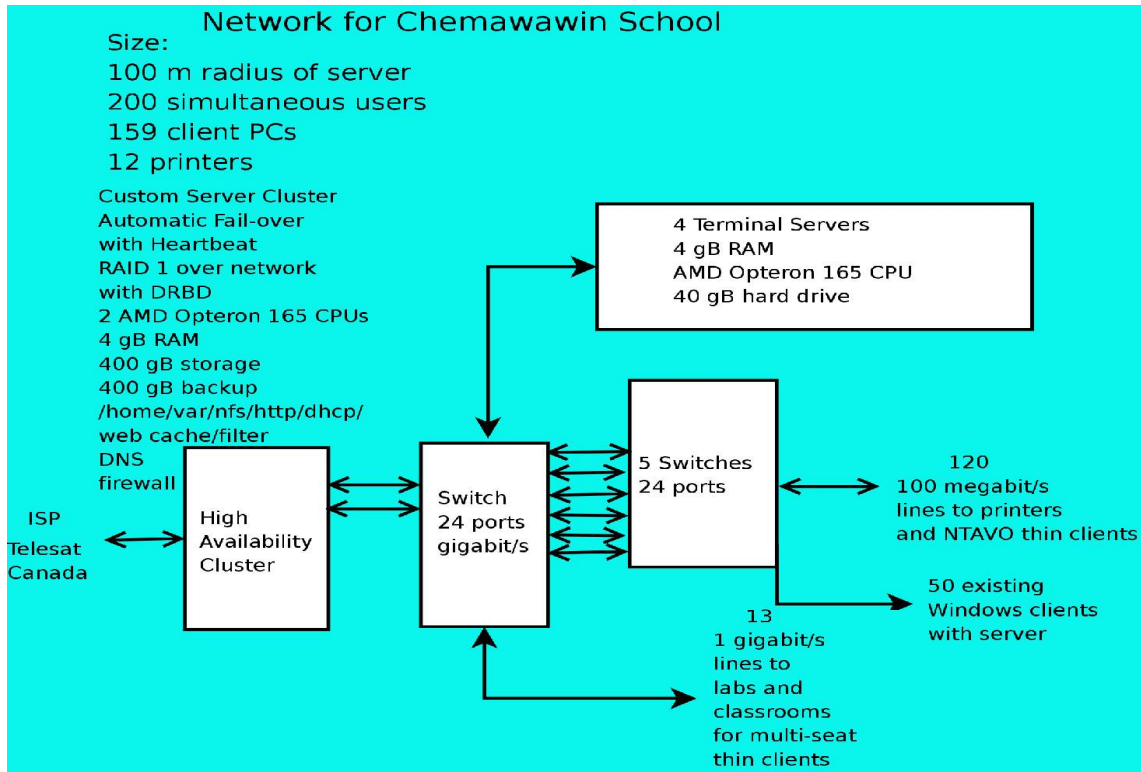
Network for Chemawawin School

Size:
100 m radius of server
200 simultaneous users
159 client PCs
12 printers

Custom Server Cluster
Automatic Fail-over
with Heartbeat
RAID 1 over network
with DRBD
2 AMD Opteron 165 CPUs
4 gB RAM
400 gB storage
400 gB backup
/home/var/nfs/http/dhcp/
web cache/filter
DNS
firewall

4 Terminal Servers
4 gB RAM
AMD Opteron 165 CPU
40 gB hard drive

ISP
Telesat
Canada

High
Availability
Cluster

Switch
24 ports
gigabit/s

5 Switches
24 ports

120
100 megabit/s
lines to printers
and NTAVO thin clients

50 existing
Windows clients
with server

13
1 gigabit/s
lines to
labs and
classrooms
for multi-seat
thin clients